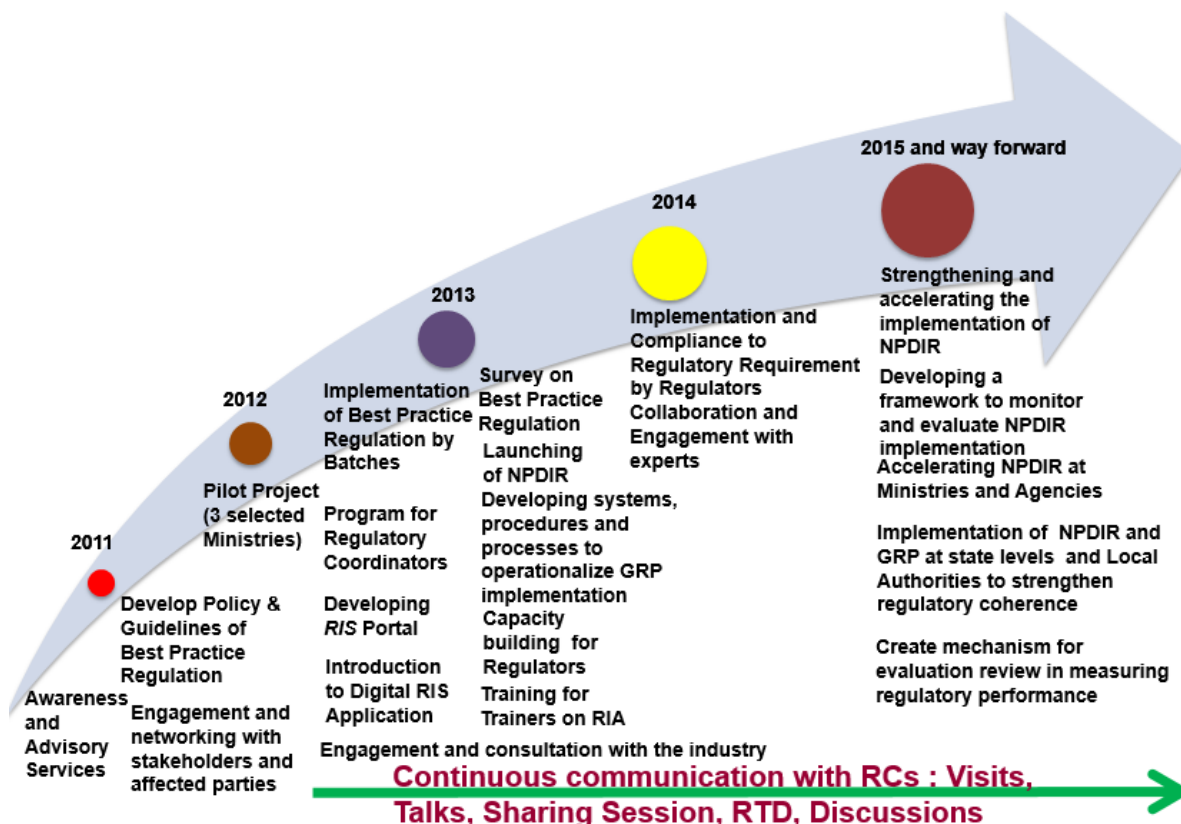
2015 and way forward

2014

2013

2012

2011

Strengthening and accelerating the implementation of NPDIR

Developing a framework to monitor and evaluate NPDIR implementation

Accelerating NPDIR at Ministries and Agencies

Implementation of NPDIR and GRP at state levels and Local Authorities to strengthen regulatory coherence

Create mechanism for evaluation review in measuring regulatory performance

Implementation and Compliance to Regulatory Requirement by Regulators

Collaboration and Engagement with experts

Survey on Best Practice Regulation

Launching of NPDIR

Developing systems, procedures and processes to operationalize GRP implementation

Capacity building for Regulators

Training for Trainers on RIA

Implementation of Best Practice Regulation by Batches

Program for Regulatory Coordinators

Developing *RIS* Portal

Introduction to Digital RIS Application

Pilot Project (3 selected Ministries)

Develop Policy & Guidelines of Best Practice Regulation

Engagement and networking with stakeholders and affected parties

Awareness and Advisory Services

Engagement and consultation with the industry

Continuous communication with RCs : Visits, Talks, Sharing Session, RTD, Discussions